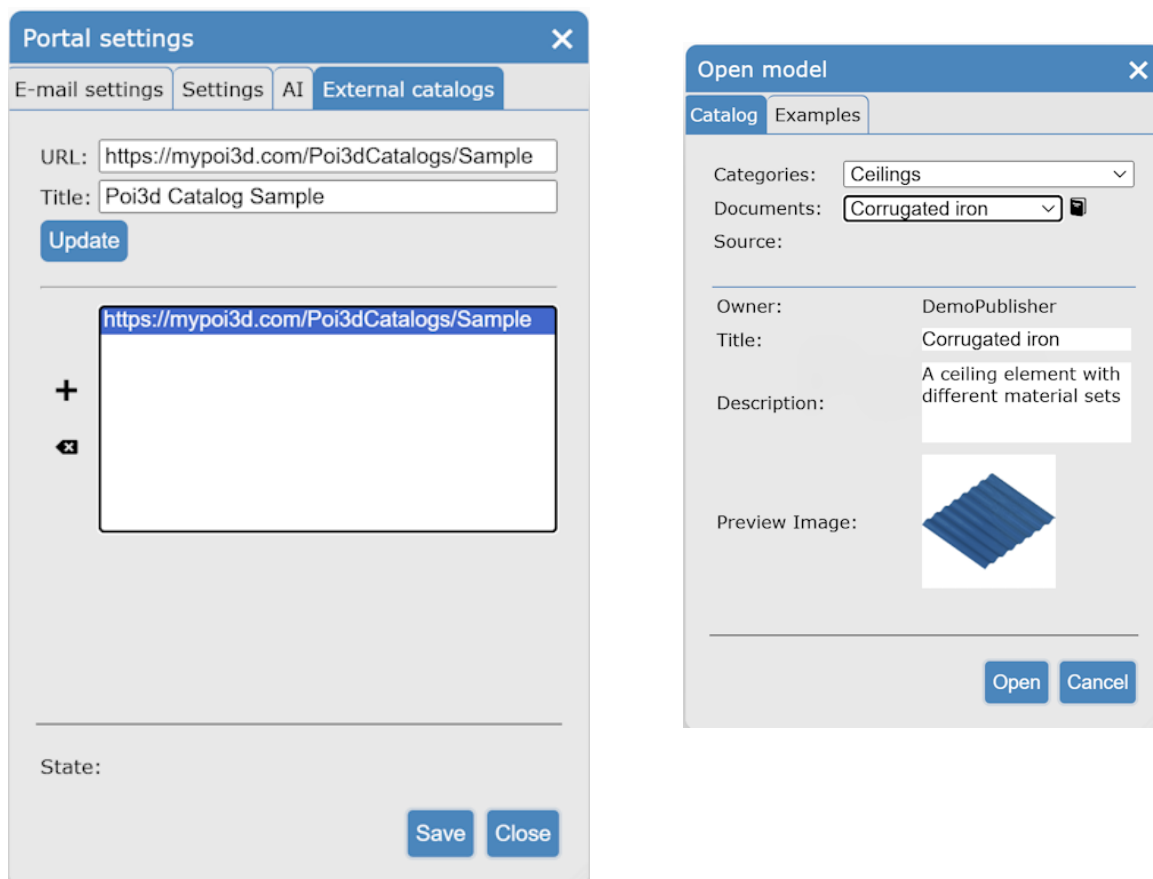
Portal settings ✕

E-mail settings | Settings | AI | External catalogs

URL: https://mypoi3d.com/Poi3dCatalogs/Sample
Title: Poi3d Catalog Sample
Update

https://mypoi3d.com/Poi3dCatalogs/Sample

+

State:

Save Close

Open model ✕

Catalog | Examples

Categories: Ceilings
Documents: Corrugated iron
Source:

Owner: DemoPublisher
Title: Corrugated iron
Description: A ceiling element with different material sets
Preview Image:

Open Cancel